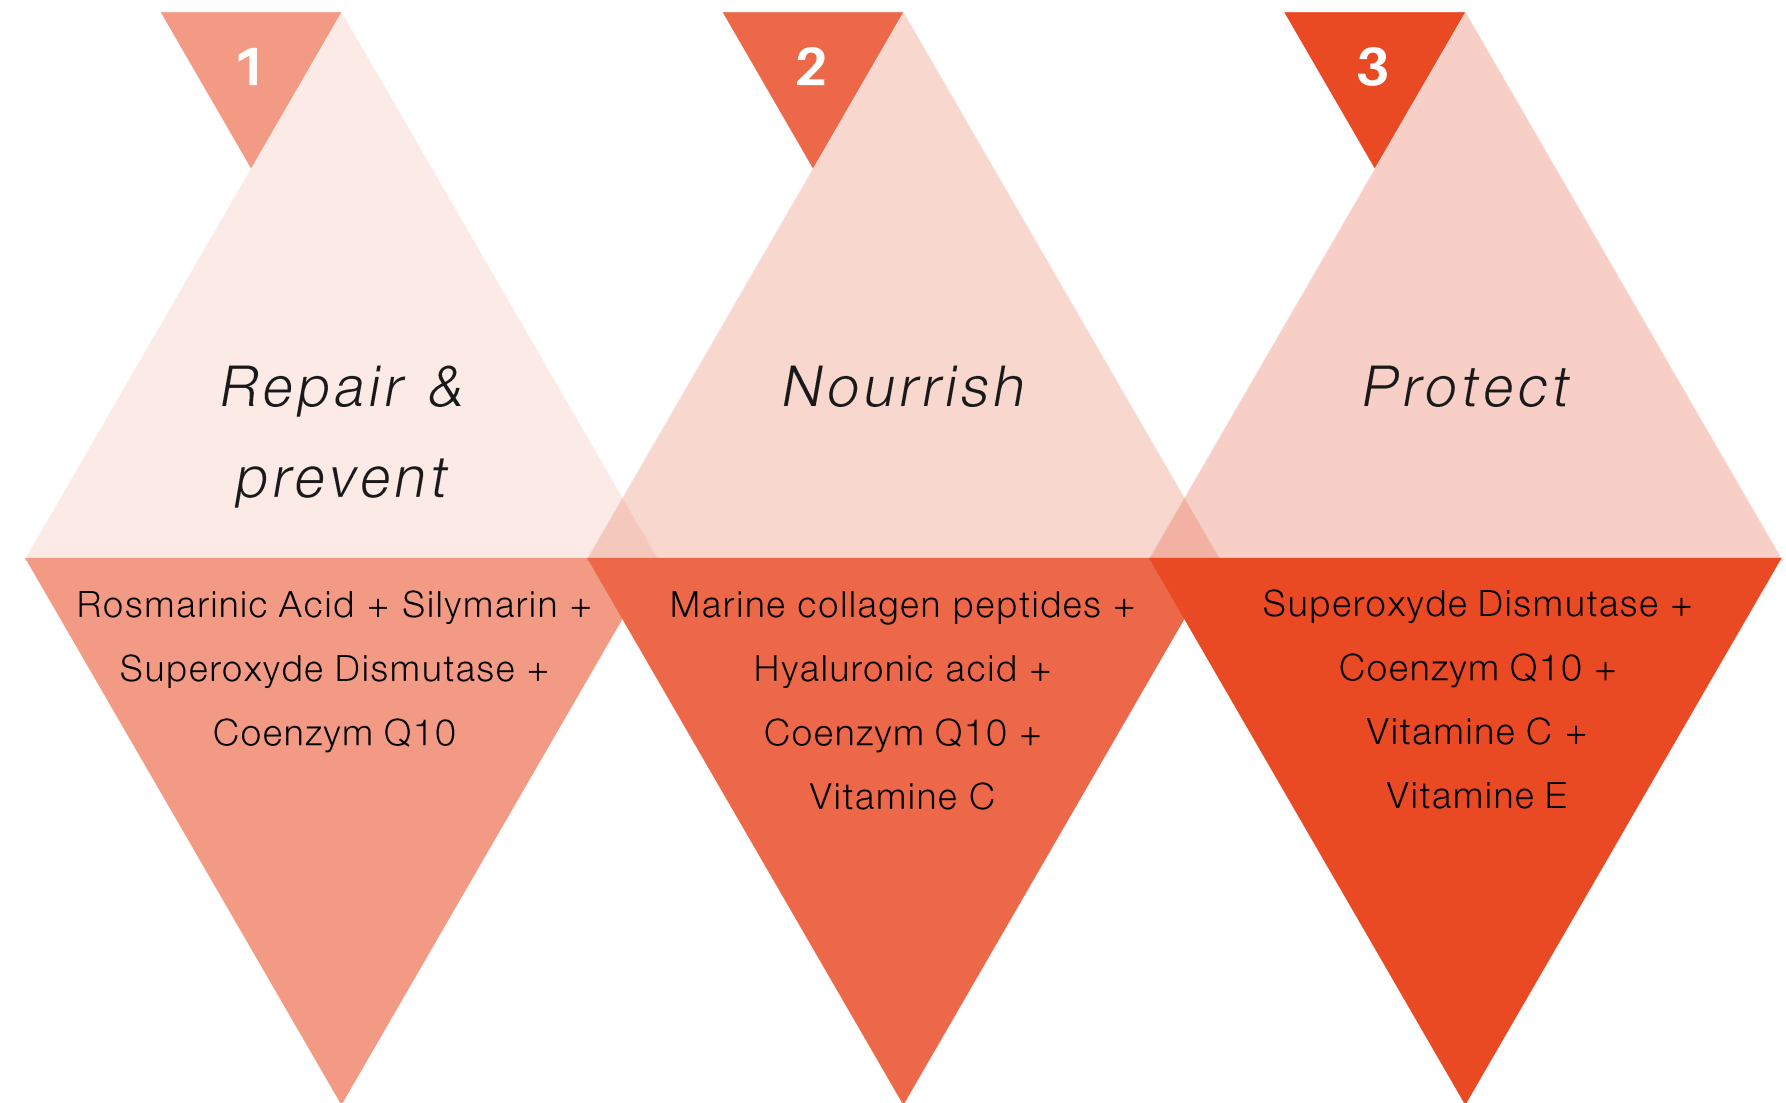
1

Repair & prevent

Rosmarinic Acid + Silymarin + Superoxyde Dismutase + Coenzym Q10

2

Nourrish

Marine collagen peptides + Hyaluronic acid + Coenzym Q10 + Vitamine C

3

Protect

Superoxyde Dismutase + Coenzym Q10 + Vitamine C + Vitamine E